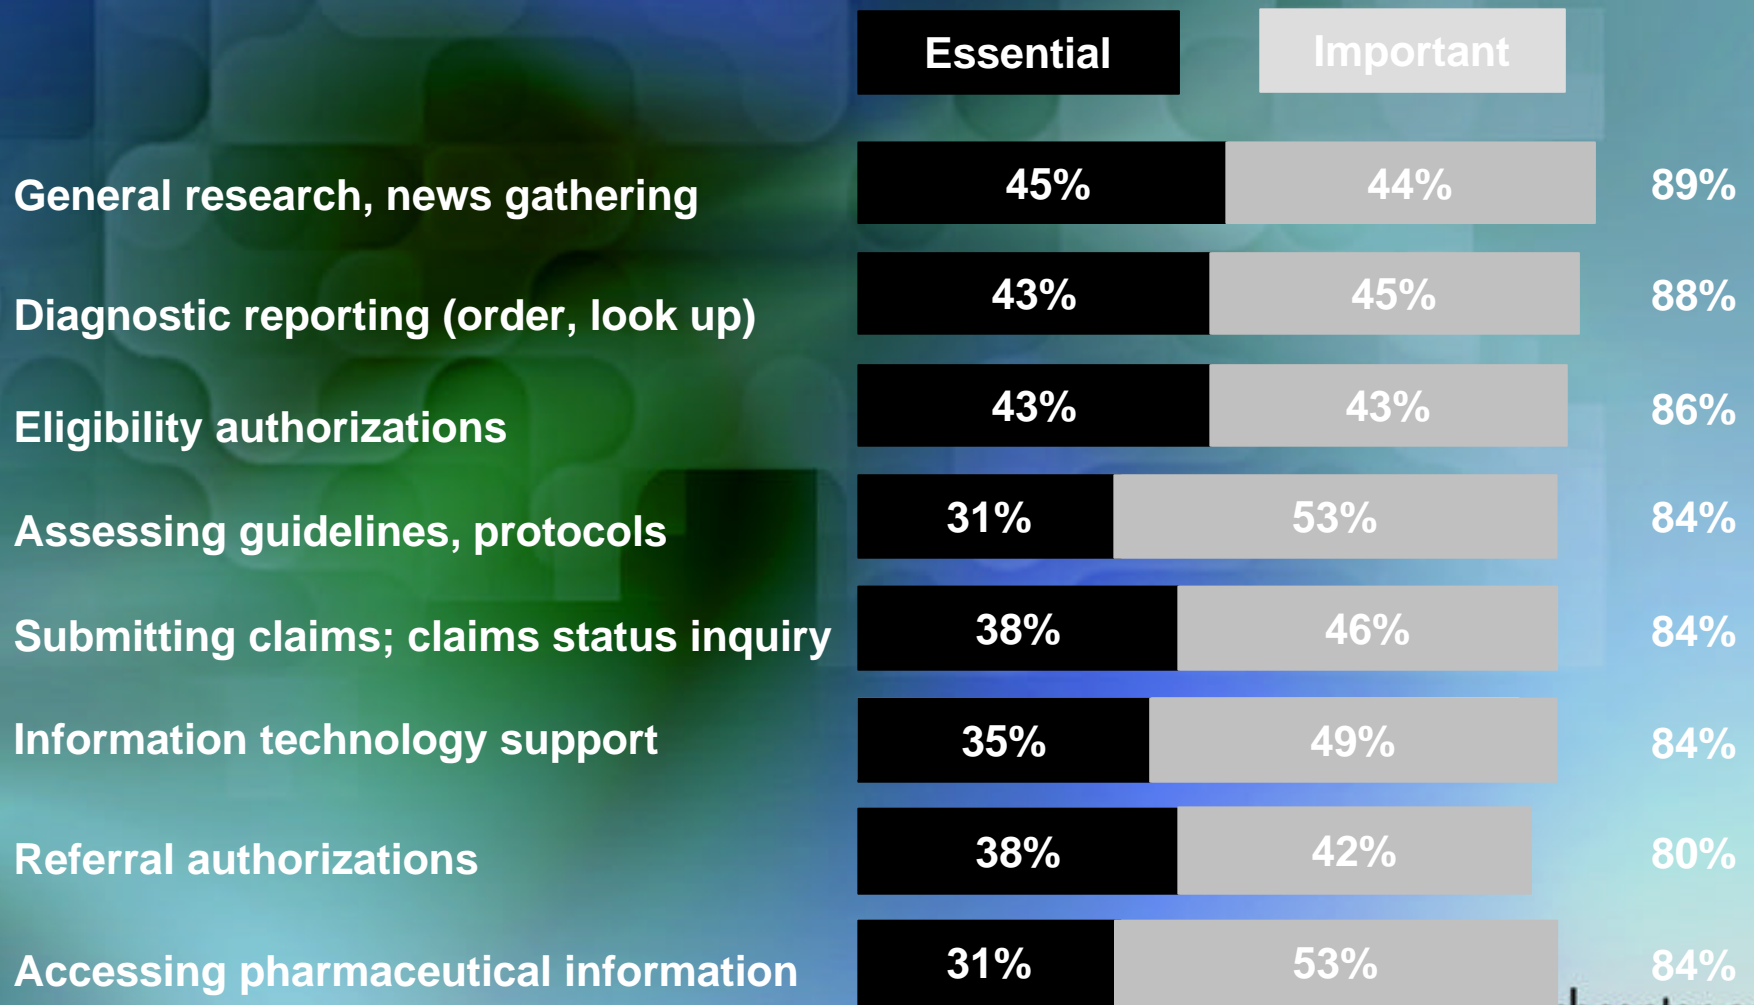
| | Essential | Important | |
|---|---|---|---|
| General research, news gathering | 45% | 44% | 89% |
| Diagnostic reporting (order, look up) | 43% | 45% | 88% |
| Eligibility authorizations | 43% | 43% | 86% |
| Assessing guidelines, protocols | 31% | 53% | 84% |
| Submitting claims; claims status inquiry | 38% | 46% | 84% |
| Information technology support | 35% | 49% | 84% |
| Referral authorizations | 38% | 42% | 80% |
| Accessing pharmaceutical information | 31% | 53% | 84% |